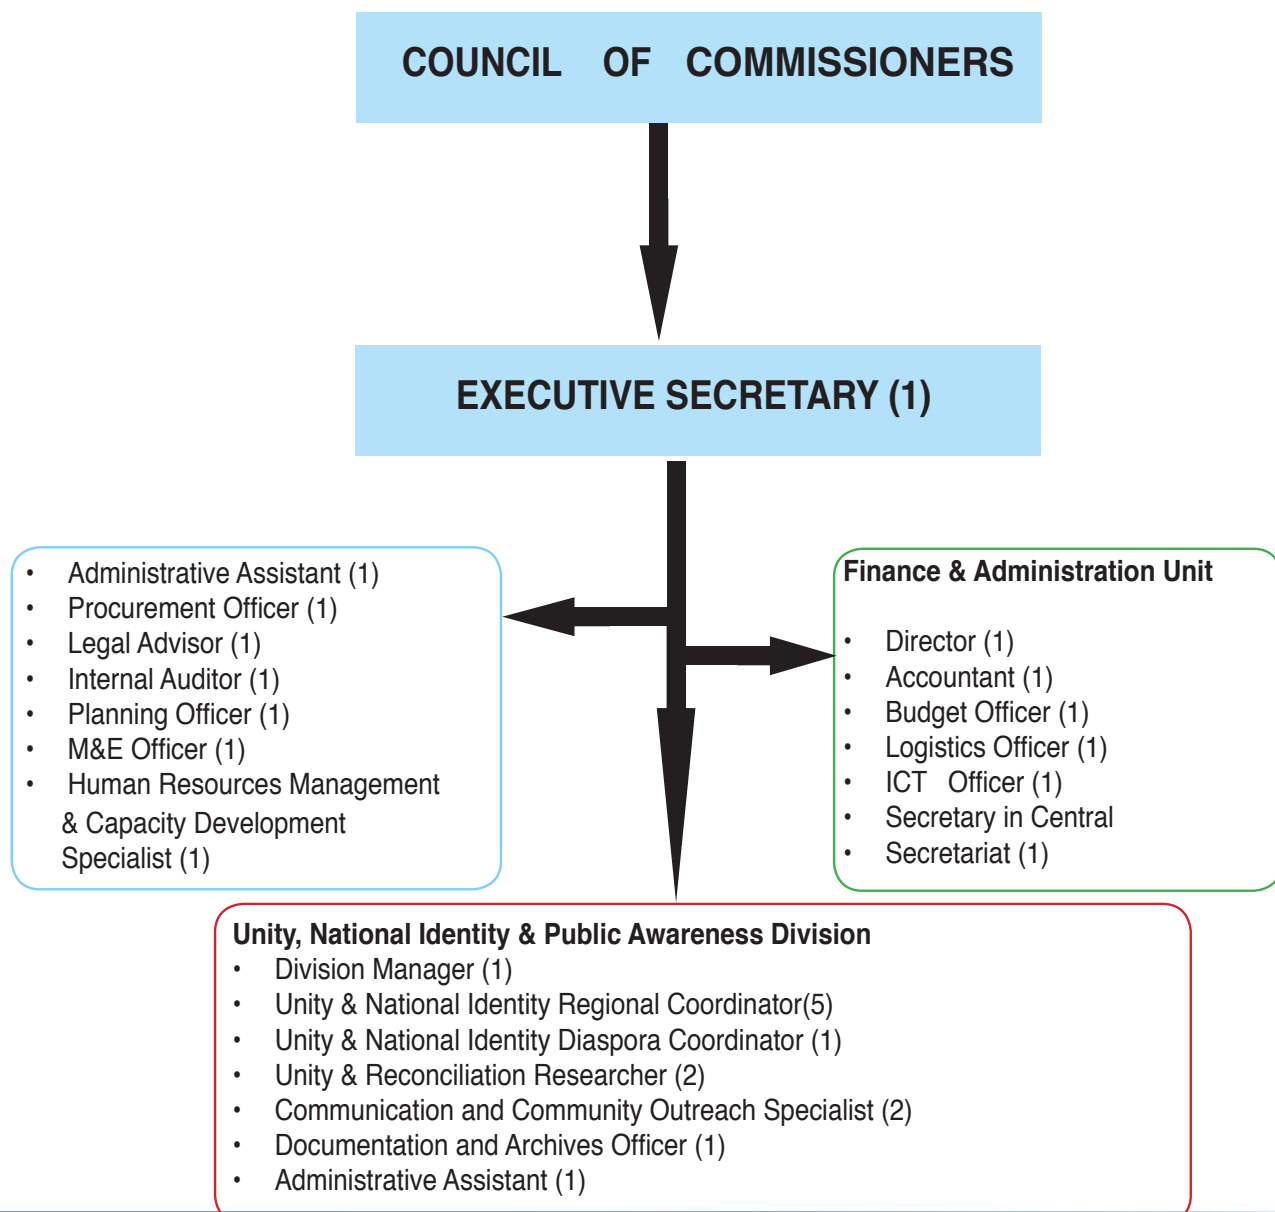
COUNCIL OF COMMISSIONERS

EXECUTIVE SECRETARY (1)

- Administrative Assistant (1)
- Procurement Officer (1)
- Legal Advisor (1)
- Internal Auditor (1)
- Planning Officer (1)
- M&E Officer (1)
- Human Resources Management & Capacity Development Specialist (1)

Finance & Administration Unit

- Director (1)
- Accountant (1)
- Budget Officer (1)
- Logistics Officer (1)
- ICT Officer (1)
- Secretary in Central
- Secretariat (1)

Unity, National Identity & Public Awareness Division
- Division Manager (1)
- Unity & National Identity Regional Coordinator(5)
- Unity & National Identity Diaspora Coordinator (1)
- Unity & Reconciliation Researcher (2)
- Communication and Community Outreach Specialist (2)
- Documentation and Archives Officer (1)
- Administrative Assistant (1)